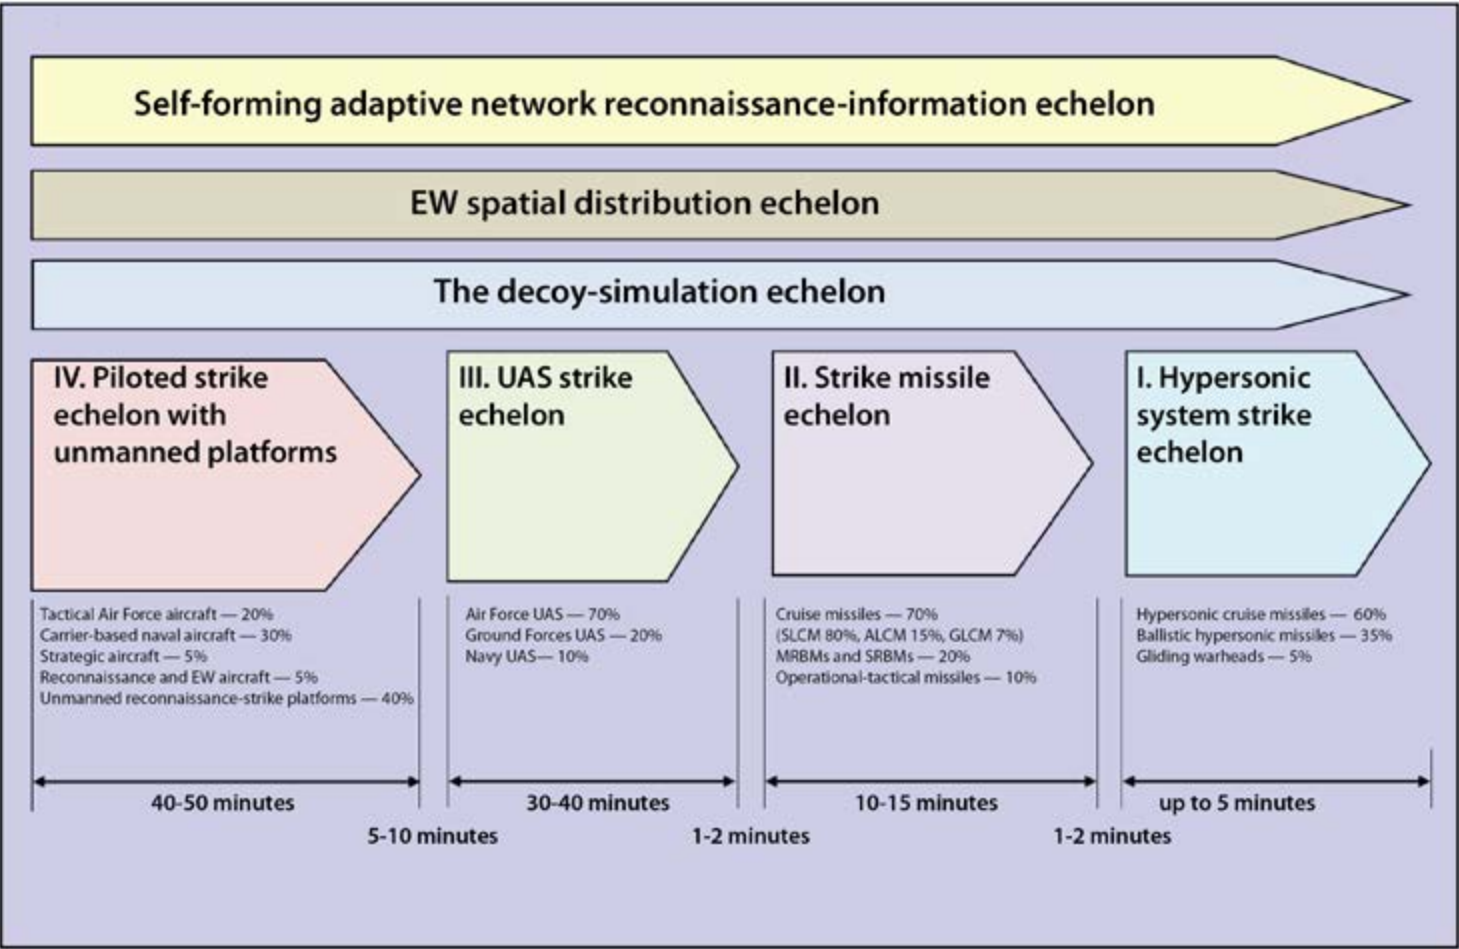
Self-forming adaptive network reconnaissance-information echelon

EW spatial distribution echelon

The decoy-simulation echelon

IV. Piloted strike echelon with unmanned platforms

III. UAS strike echelon

II. Strike missile echelon

I. Hypersonic system strike echelon

Tactical Air Force aircraft — 20%
Carrier-based naval aircraft — 30%
Strategic aircraft — 5%
Reconnaissance and EW aircraft — 5%
Unmanned reconnaissance-strike platforms — 40%

Air Force UAS — 70%
Ground Forces UAS — 20%
Navy UAS— 10%

Cruise missiles — 70%
(SLCM 80%, ALCM 15%, GLCM 7%)
MRBMs and SRBMs — 20%
Operational-tactical missiles — 10%

Hypersonic cruise missiles — 60%
Ballistic hypersonic missiles — 35%
Gliding warheads — 5%

40-50 minutes

30-40 minutes

10-15 minutes

up to 5 minutes

5-10 minutes

1-2 minutes

1-2 minutes